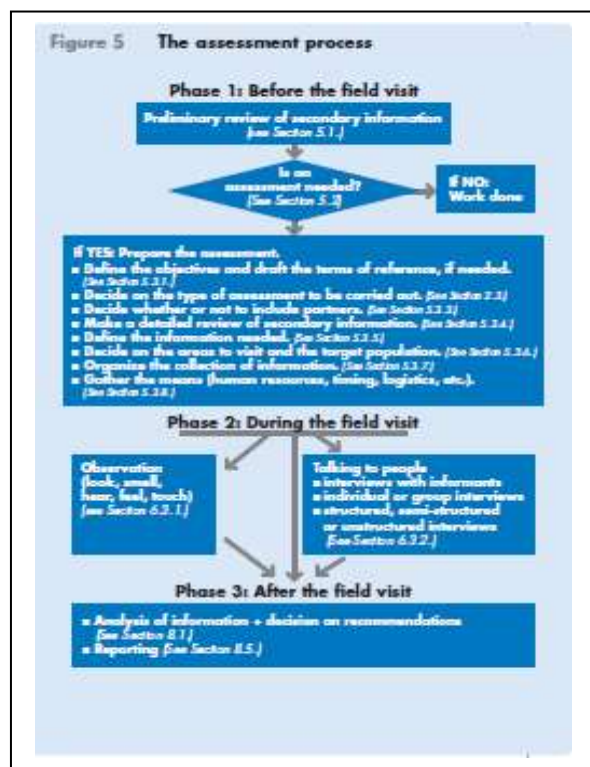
Figure 5 The assessment process

Phase 1: Before the field visit

Preliminary review of secondary information (See Section 5.1.)

Is an assessment needed? (See Section 5.2)

If NO: Work done

If YES: Prepare the assessment.
■ Define the objectives and draft the terms of reference, if needed. (See Section 5.3.1.)
■ Decide on the type of assessment to be carried out. (See Section 2.3.)
■ Decide whether or not to include partners. (See Section 5.3.3.)
■ Make a detailed review of secondary information. (See Section 5.3.4.)
■ Define the information needed. (See Section 5.3.5.)
■ Decide on the areas to visit and the target population. (See Section 5.3.6.)
■ Organize the collection of information. (See Section 5.3.7.)
■ Gather the means (human resources, timing, logistics, etc.). (See Section 5.3.8.)

Phase 2: During the field visit

Observation (look, smell, hear, feel, touch) (see Section 6.2.1.)

Talking to people
■ interviews with informants
■ individual or group interviews
■ structured, semi-structured or unstructured interviews (See Section 6.3.2.)

Phase 3: After the field visit

■ Analysis of information + decision on recommendations (See Section 8.1.)
■ Reporting (See Section 8.5.)